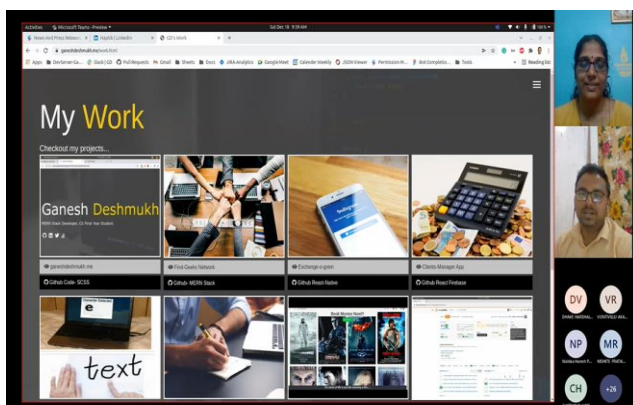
Activities Microsoft Teams - Preview Sat Dec 19

GD's Work

ganeshdeshmukh.me/work.html

Apps DevSaman-Ga... Slack | GD Pull Requests Gmail Sheets Docs JIRA Analytics Google Meet Calender Weekly JSON Viewer Permission M... Bot Completio... Tools Reading list

My Work

Checkout my projects...

Ganesh Deshmukh

ganeshdeshmukh.me

Github Code- SCSS

Find Geeks Network

Github- MERN Stack

Exchange e-green

Github React Native

Clients Manager App

Github React Firebase

text

Best Movies Now?

DV VR NP MR CH +26